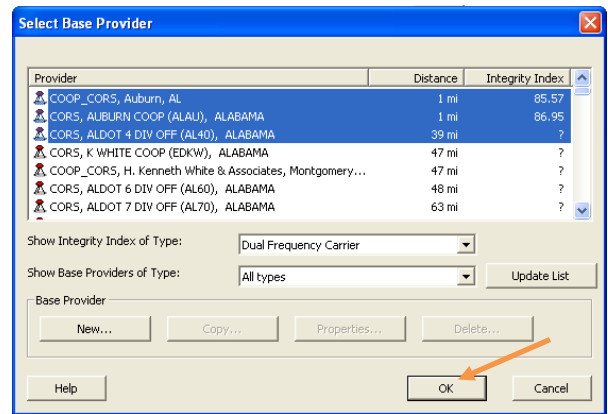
Select Base Provider

| Provider | Distance | Integrity Index |
|---|---|---|
| COOP_CORS, Auburn, AL | 1 mi | 85.57 |
| CORS, AUBURN COOP (ALAU), ALABAMA | 1 mi | 86.95 |
| CORS, ALDOT 4 DIV OFF (AL40), ALABAMA | 39 mi | ? |
| CORS, K WHITE COOP (EDKW), ALABAMA | 47 mi | ? |
| COOP_CORS, H. Kenneth White & Associates, Montgomery... | 47 mi | ? |
| CORS, ALDOT 6 DIV OFF (AL60), ALABAMA | 48 mi | ? |
| CORS, ALDOT 7 DIV OFF (AL70), ALABAMA | 63 mi | ? |

Show Integrity Index of Type: Dual Frequency Carrier

Show Base Providers of Type: All types

Update List

Base Provider

New... Copy... Properties... Delete...

Help

OK

Cancel